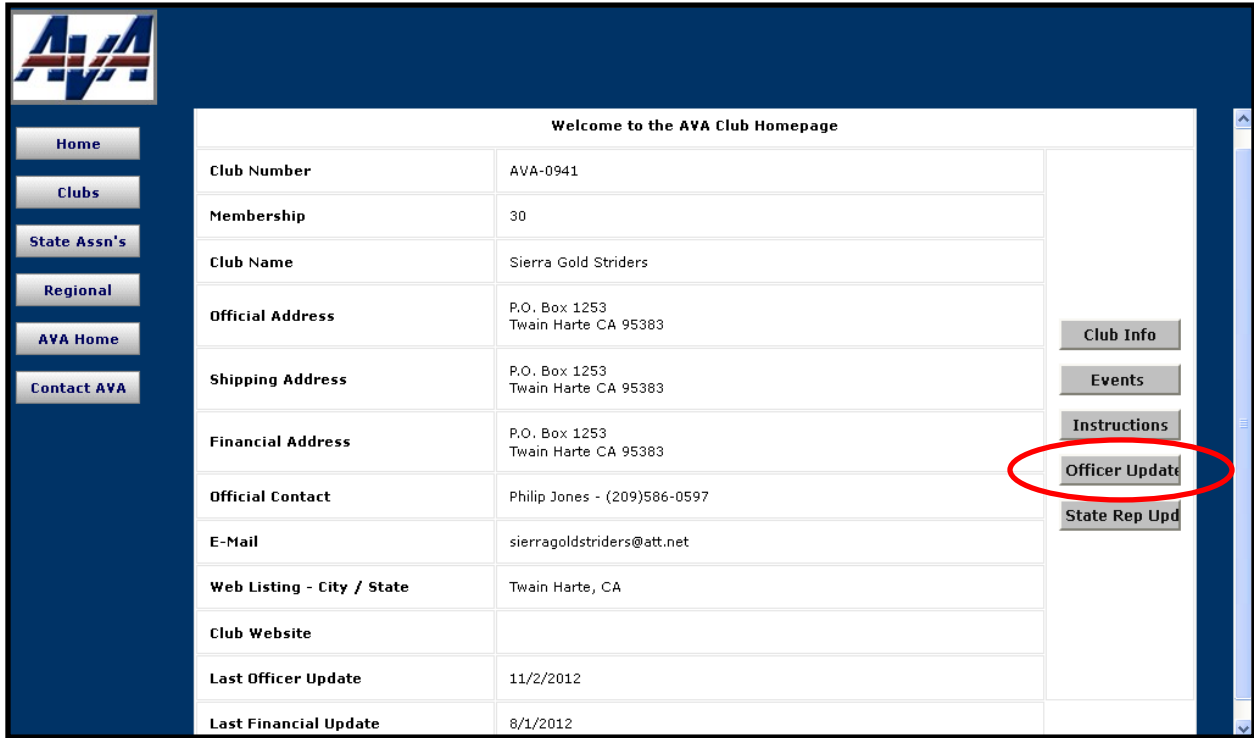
AVA

Home

Clubs

State Assn's

Regional

AVA Home

Contact AVA

Welcome to the AVA Club Homepage

| | |
|---|---|
| Club Number | AVA-0941 |
| Membership | 30 |
| Club Name | Sierra Gold Striders |
| Official Address | P.O. Box 1253 Twain Harte CA 95383 |
| Shipping Address | P.O. Box 1253 Twain Harte CA 95383 |
| Financial Address | P.O. Box 1253 Twain Harte CA 95383 |
| Official Contact | Philip Jones - (209)586-0597 |
| E-Mail | sierragoldstriders@att.net |
| Web Listing - City / State | Twain Harte, CA |
| Club Website | |
| Last Officer Update | 11/2/2012 |
| Last Financial Update | 8/1/2012 |

Club Info

Events

Instructions

Officer Update

State Rep Upd